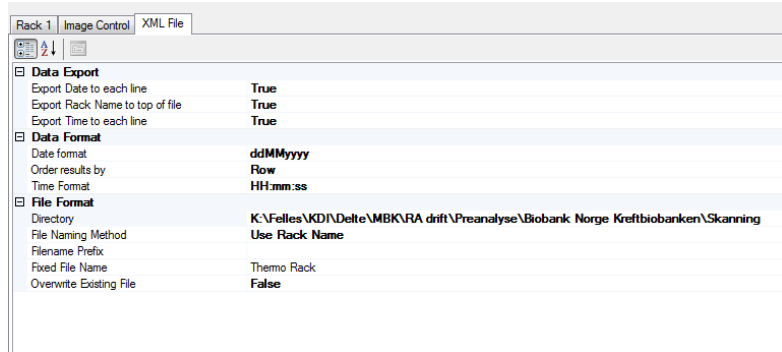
Rack 1 | Image Control | XML File

Data Export

| | |
|---|---|
| Export Date to each line | True |
| Export Rack Name to top of file | True |
| Export Time to each line | True |

Data Format

| | |
|---|---|
| Date format | ddMMyyyy |
| Order results by | Row |
| Time Format | HH:mm:ss |

File Format

| | |
|---|---|
| Directory | K:\Felles\KDI\Delte\MBK\RA drift\Preanalyse\Biobank Norge Kreftbiobanken\Skanning |
| File Naming Method | Use Rack Name |
| Filename Prefix | |
| Fixed File Name | Thermo Rack |
| Overwrite Existing File | False |